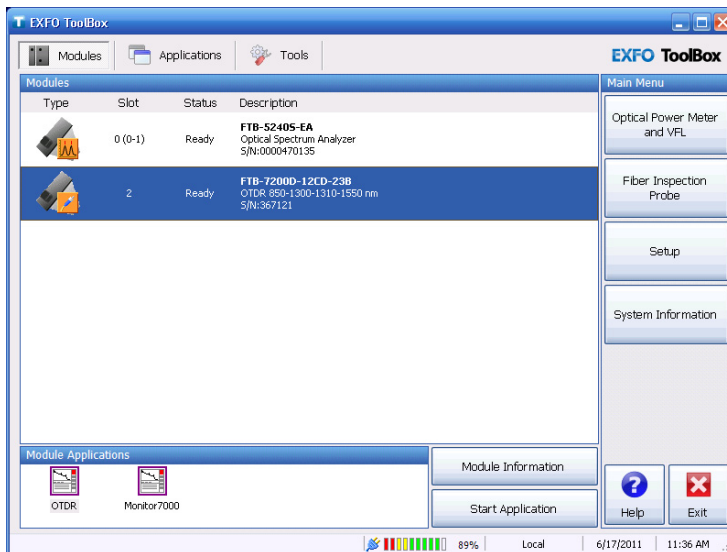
EXFO ToolBox

Modules | Applications | Tools

EXFO ToolBox

Modules

| Type | Slot | Status | Description |
|---|---|---|---|
| | 0 (0-1) | Ready | FTB-5240S-EA Optical Spectrum Analyzer S/N:0000470135 |
| | 2 | Ready | FTB-7200D-12CD-23B OTDR 850-1300-1310-1550 nm S/N:367121 |

Main Menu

Optical Power Meter and VFL

Fiber Inspection Probe

Setup

System Information

Module Applications

OTDR

Monitor7000

Module Information

Start Application

Help

Exit

89%

Local

6/17/2011

11:36 AM